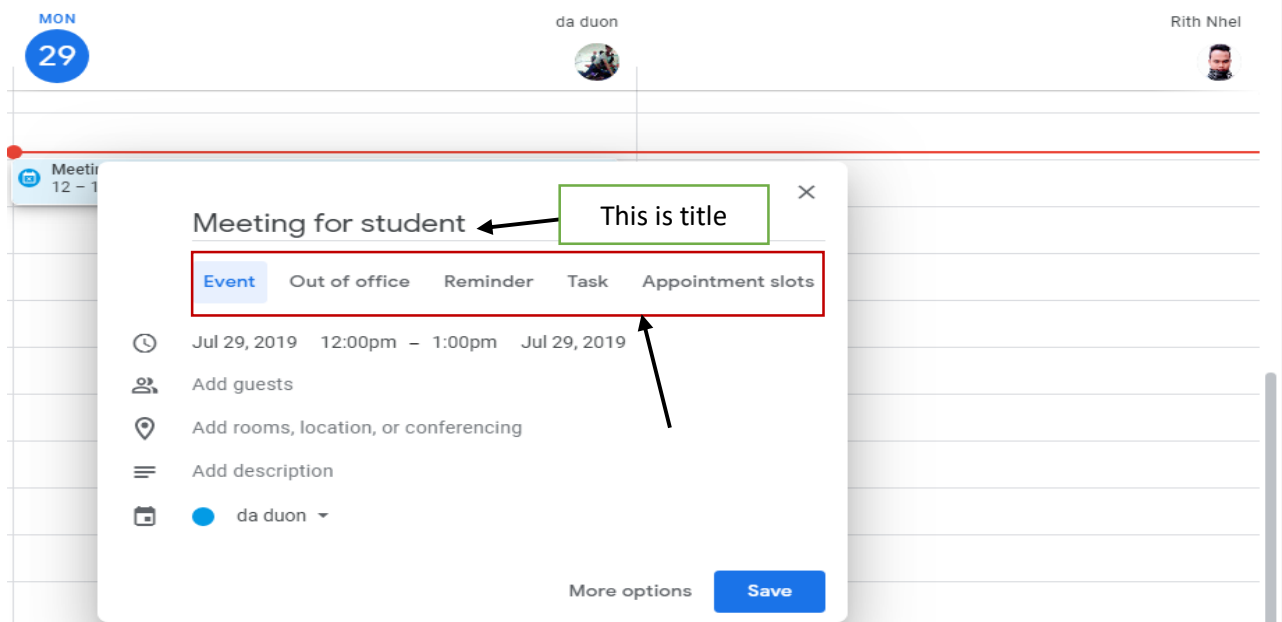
MON
29

da duon

Rith Nhel

Meetir
12 – 1

Meeting for student

This is title

Event Out of office Reminder Task Appointment slots

Jul 29, 2019 12:00pm – 1:00pm Jul 29, 2019

Add guests

Add rooms, location, or conferencing

Add description

da duon

More options Save